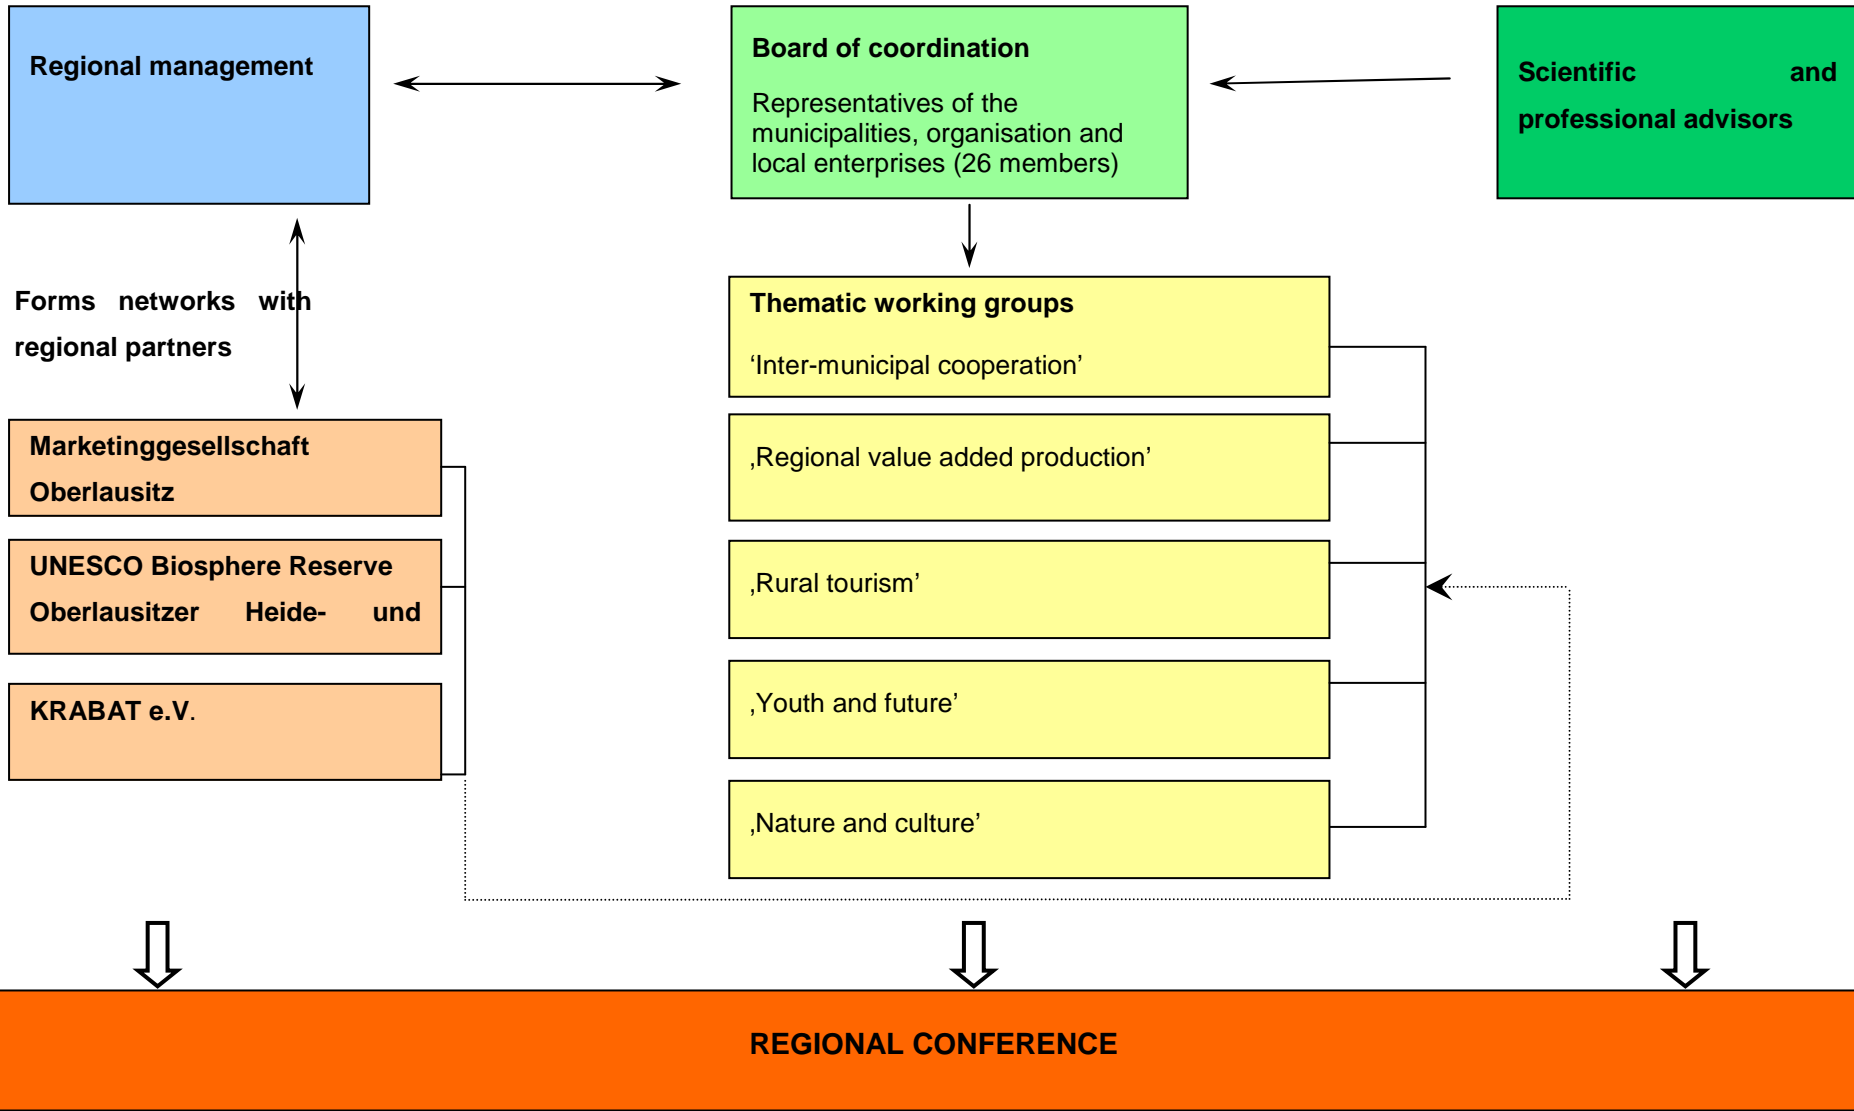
Regional management

Board of coordination

Representatives of the municipalities, organisation and local enterprises (26 members)

Scientific and professional advisors

Forms networks with regional partners

Thematic working groups

‘Inter-municipal cooperation’

‚Regional value added production’

‚Rural tourism’

‚Youth and future’

‚Nature and culture’

Marketinggesellschaft Oberlausitz

UNESCO Biosphere Reserve Oberlausitzer Heide- und

KRABAT e.V.

REGIONAL CONFERENCE